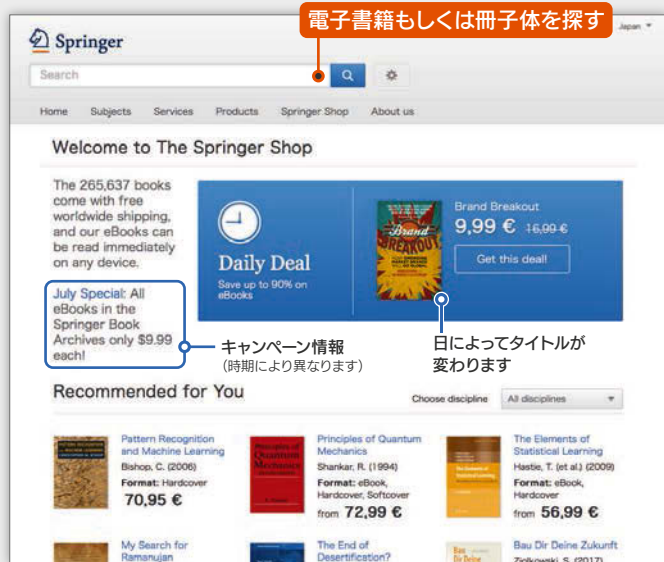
電子書籍もしくは冊子体を探す

Japan

Springer

Search

Home Subjects Services Products Springer Shop About us

Welcome to The Springer Shop

The 265,637 books come with free worldwide shipping, and our eBooks can be read immediately on any device.

July Special: All eBooks in the Springer Book Archives only $9.99 each!

キャンペーン情報
(時期により異なります)

Daily Deal
Save up to 90% on eBooks

Brand Breakout
9,99 € 16,99 €
Get this deal!

日によってタイトルが変わります

Recommended for You

Choose discipline All disciplines

Pattern Recognition and Machine Learning
Bishop, C. (2006)
Format: Hardcover
70,95 €

Principles of Quantum Mechanics
Shankar, R. (1994)
Format: eBook, Hardcover, Softcover
from 72,99 €

The Elements of Statistical Learning
Hastie, T. (et al.) (2009)
Format: eBook, Hardcover
from 56,99 €

My Search for Ramanujan

The End of Desertification?

Bau Dir Deine Zukunft
Ziolkowski, S. (2017)